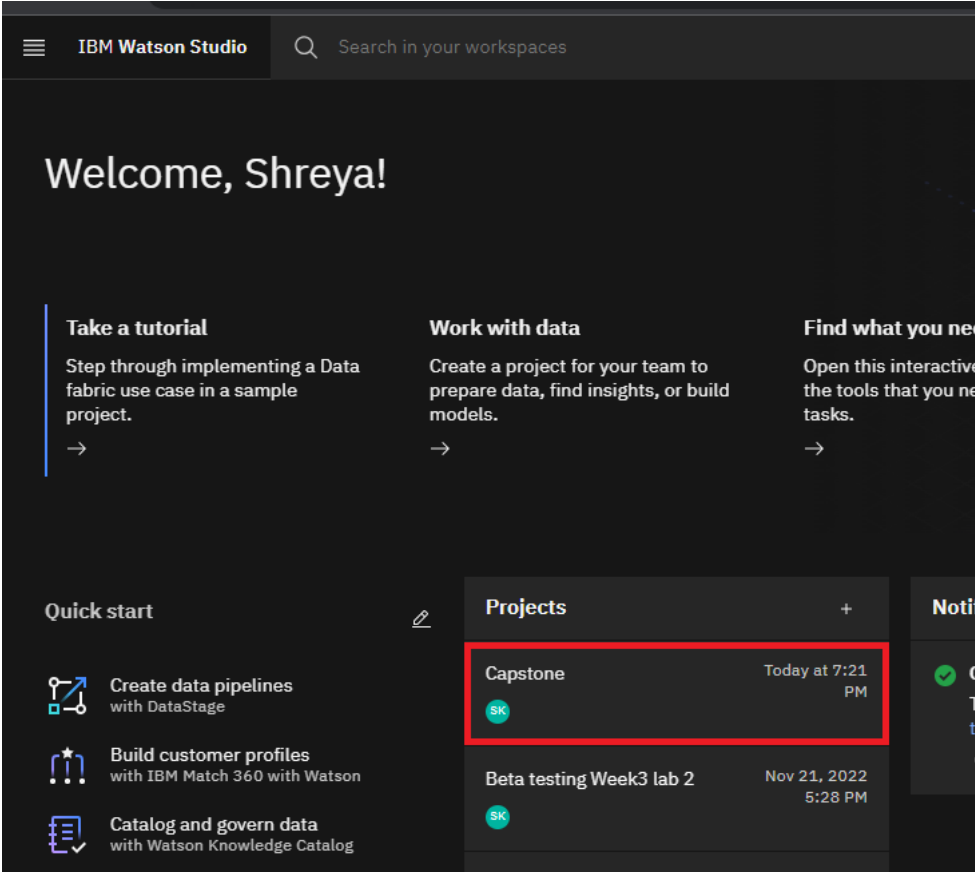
IBM Watson Studio

Search in your workspaces

Welcome, Shreya!

Take a tutorial

Step through implementing a Data fabric use case in a sample project.

→

Work with data

Create a project for your team to prepare data, find insights, or build models.

→

Find what you ne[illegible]

Open this interactive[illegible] the tools that you ne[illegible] tasks.

→

Quick start

Create data pipelines
with DataStage

Build customer profiles
with IBM Match 360 with Watson

Catalog and govern data
with Watson Knowledge Catalog

Projects

+

Capstone

Today at 7:21 PM

SK

Beta testing Week3 lab 2

Nov 21, 2022 5:28 PM

SK

Noti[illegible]